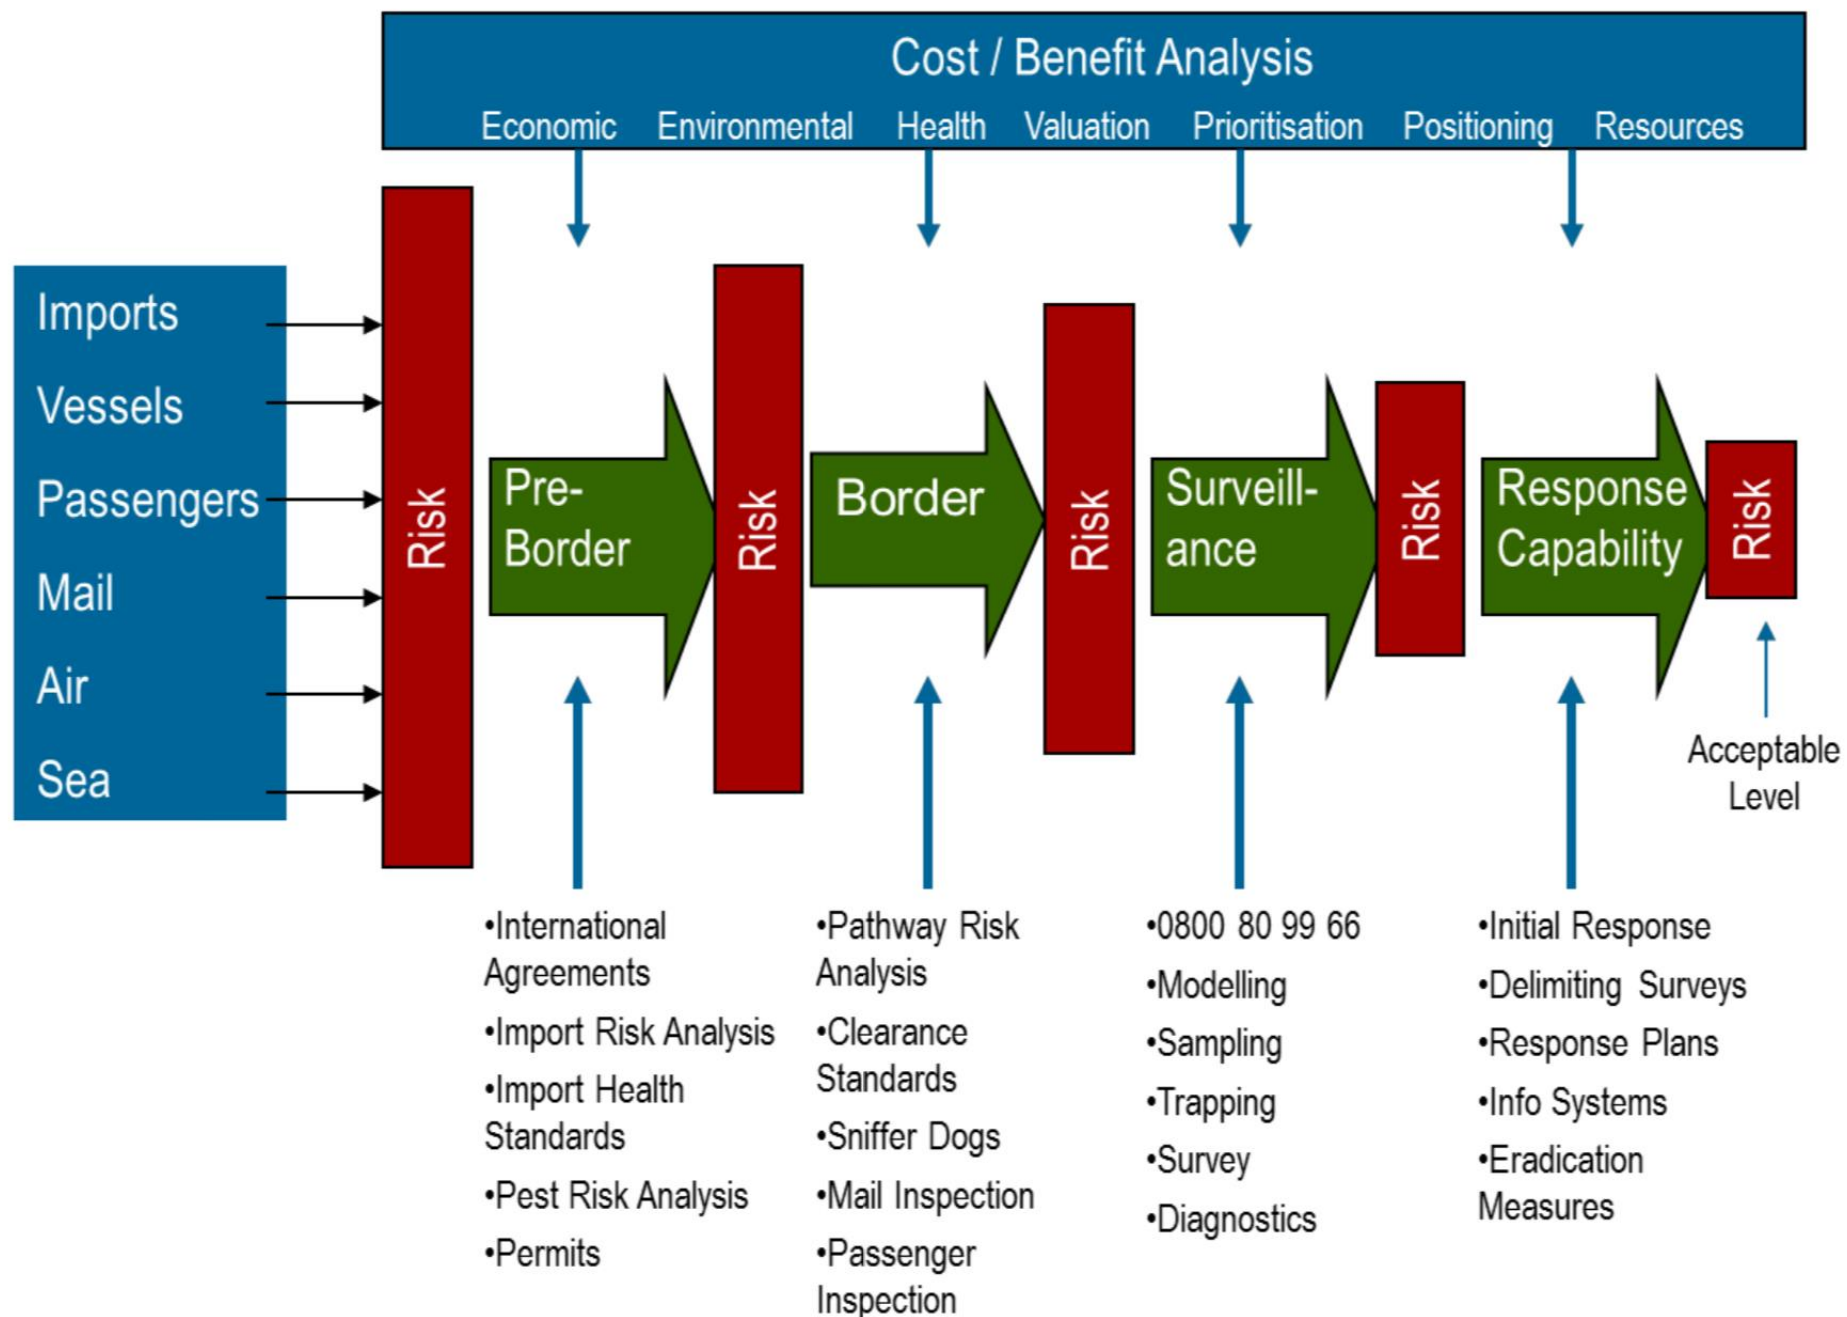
Cost / Benefit Analysis

Economic Environmental Health Valuation Prioritisation Positioning Resources

Imports
Vessels
Passengers
Mail
Air
Sea

Risk

Pre-Border

Risk

Border

Risk

Surveillance

Risk

Response Capability

Risk

Acceptable Level

•International Agreements
•Import Risk Analysis
•Import Health Standards
•Pest Risk Analysis
•Permits

•Pathway Risk Analysis
•Clearance Standards
•Sniffer Dogs
•Mail Inspection
•Passenger Inspection

•0800 80 99 66
•Modelling
•Sampling
•Trapping
•Survey
•Diagnostics

•Initial Response
•Delimiting Surveys
•Response Plans
•Info Systems
•Eradication Measures